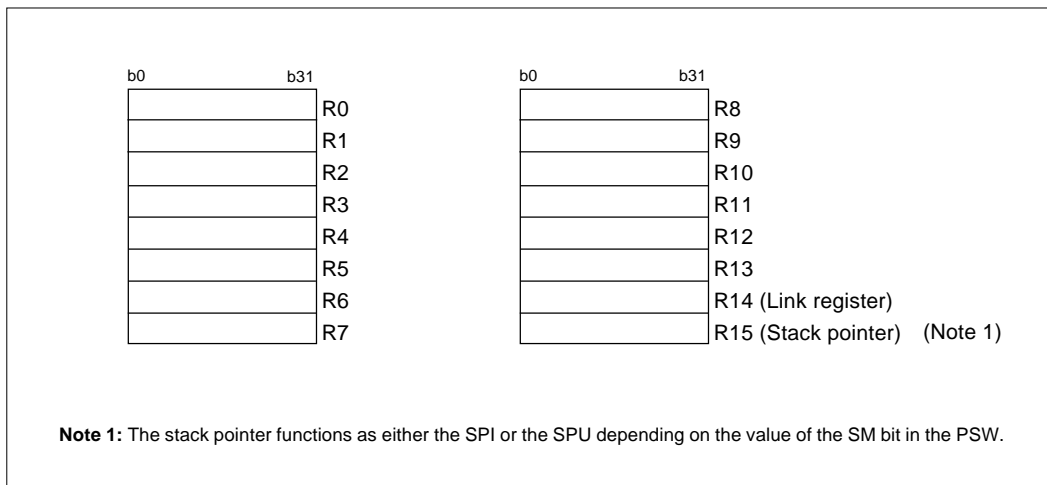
b0 b31

R0
R1
R2
R3
R4
R5
R6
R7

b0 b31

R8
R9
R10
R11
R12
R13
R14 (Link register)
R15 (Stack pointer) (Note 1)

**Note 1:** The stack pointer functions as either the SPI or the SPU depending on the value of the SM bit in the PSW.